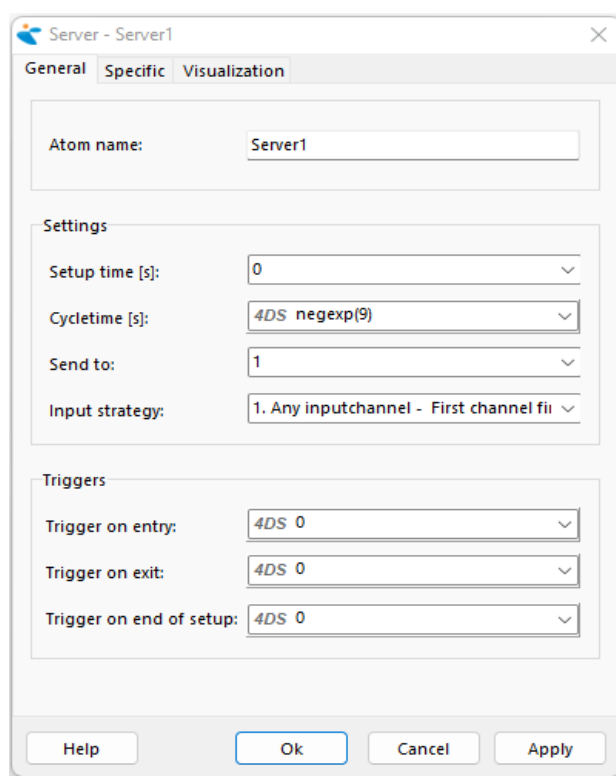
Server - Server1

General Specific Visualization

Atom name: Server1

Settings

Setup time [s]: 0

Cycletime [s]: 4DS negexp(9)

Send to: 1

Input strategy: 1. Any inputchannel - First channel fi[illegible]

Triggers

Trigger on entry: 4DS 0

Trigger on exit: 4DS 0

Trigger on end of setup: 4DS 0

Help Ok Cancel Apply